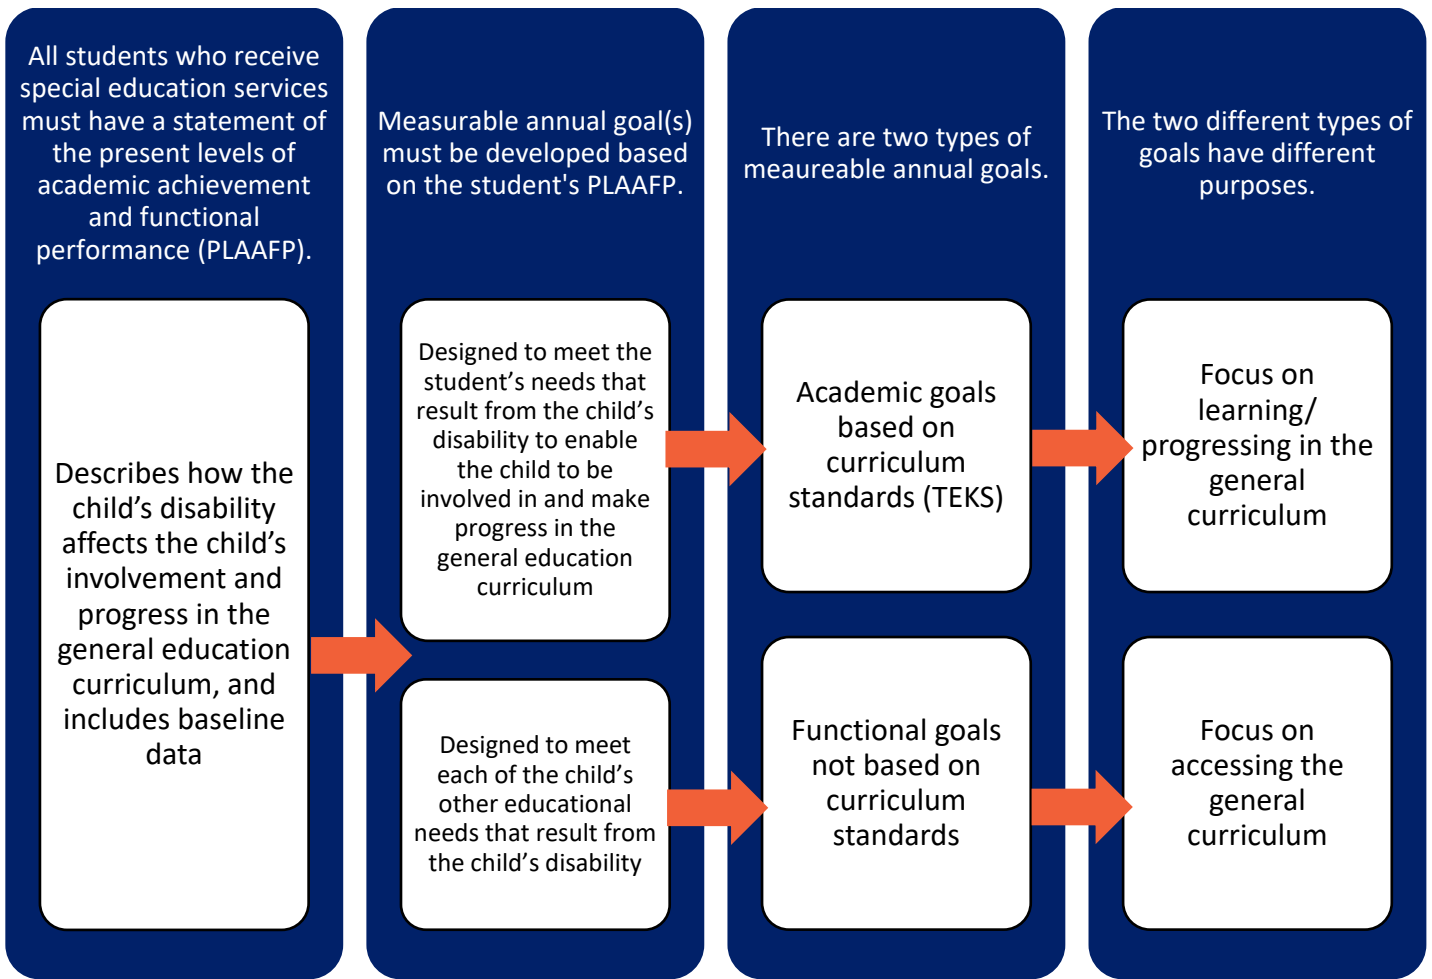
All students who receive special education services must have a statement of the present levels of academic achievement and functional performance (PLAAFP).

Describes how the child’s disability affects the child’s involvement and progress in the general education curriculum, and includes baseline data

Measurable annual goal(s) must be developed based on the student's PLAAFP.

Designed to meet the student’s needs that result from the child’s disability to enable the child to be involved in and make progress in the general education curriculum

Designed to meet each of the child’s other educational needs that result from the child’s disability

There are two types of meaureable annual goals.

Academic goals based on curriculum standards (TEKS)

Functional goals not based on curriculum standards

The two different types of goals have different purposes.

Focus on learning/ progressing in the general curriculum

Focus on accessing the general curriculum